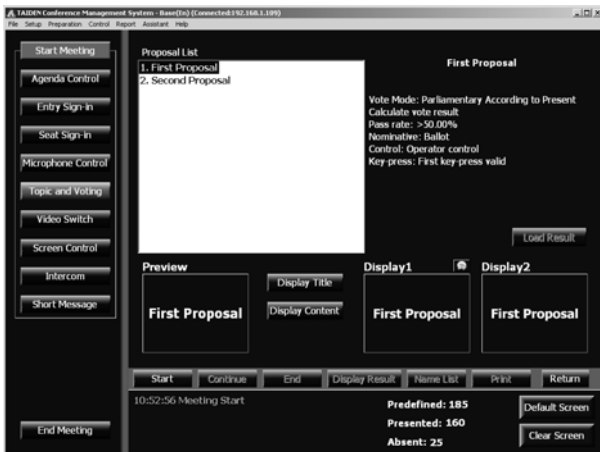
TAIDEN Conference Management System - Base(En) (Connected:192.168.1.109)
File Setup Preparation Control Report Assistant Help

Start Meeting
Agenda Control
Entry Sign-in
Seat Sign-in
Microphone Control
Topic and Voting
Video Switch
Screen Control
Intercom
Short Message

Proposal List
1. First Proposal
2. Second Proposal

First Proposal

Vote Mode: Parliamentary According to Present
Calculate vote result
Pass rate: >50.00%
Nominative: Ballot
Control: Operator control
Key-press: First key-press valid

Load Result

Preview
First Proposal
Display Title
Display Content
Display1
First Proposal
Display2
First Proposal

Start Continue End Display Result Name List Print Return

10:52:56 Meeting Start

Predefined: 185
Presented: 160
Absent: 25

Default Screen
Clear Screen

End Meeting